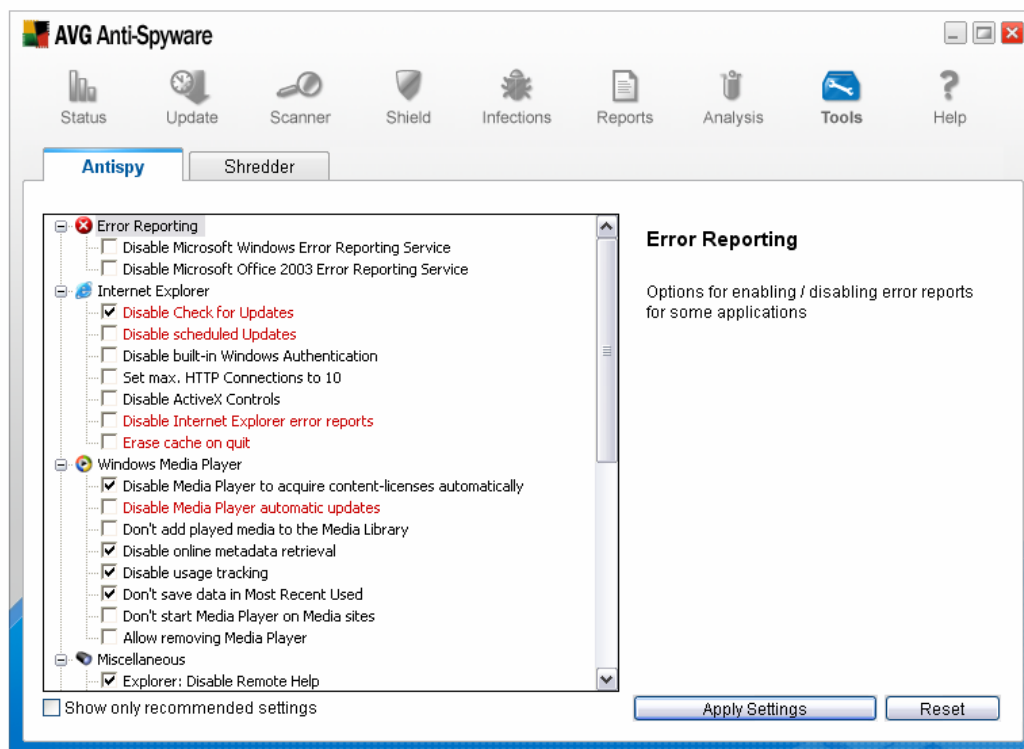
AVG Anti-Spyware

Status
Update
Scanner
Shield
Infections
Reports
Analysis
Tools
Help

Antispy
Shredder

Error Reporting
Disable Microsoft Windows Error Reporting Service
Disable Microsoft Office 2003 Error Reporting Service
Internet Explorer
Disable Check for Updates
Disable scheduled Updates
Disable built-in Windows Authentication
Set max. HTTP Connections to 10
Disable ActiveX Controls
Disable Internet Explorer error reports
Erase cache on quit
Windows Media Player
Disable Media Player to acquire content-licenses automatically
Disable Media Player automatic updates
Don't add played media to the Media Library
Disable online metadata retrieval
Disable usage tracking
Don't save data in Most Recent Used
Don't start Media Player on Media sites
Allow removing Media Player
Miscellaneous
Explorer: Disable Remote Help

Show only recommended settings

Error Reporting

Options for enabling / disabling error reports for some applications

Apply Settings
Reset